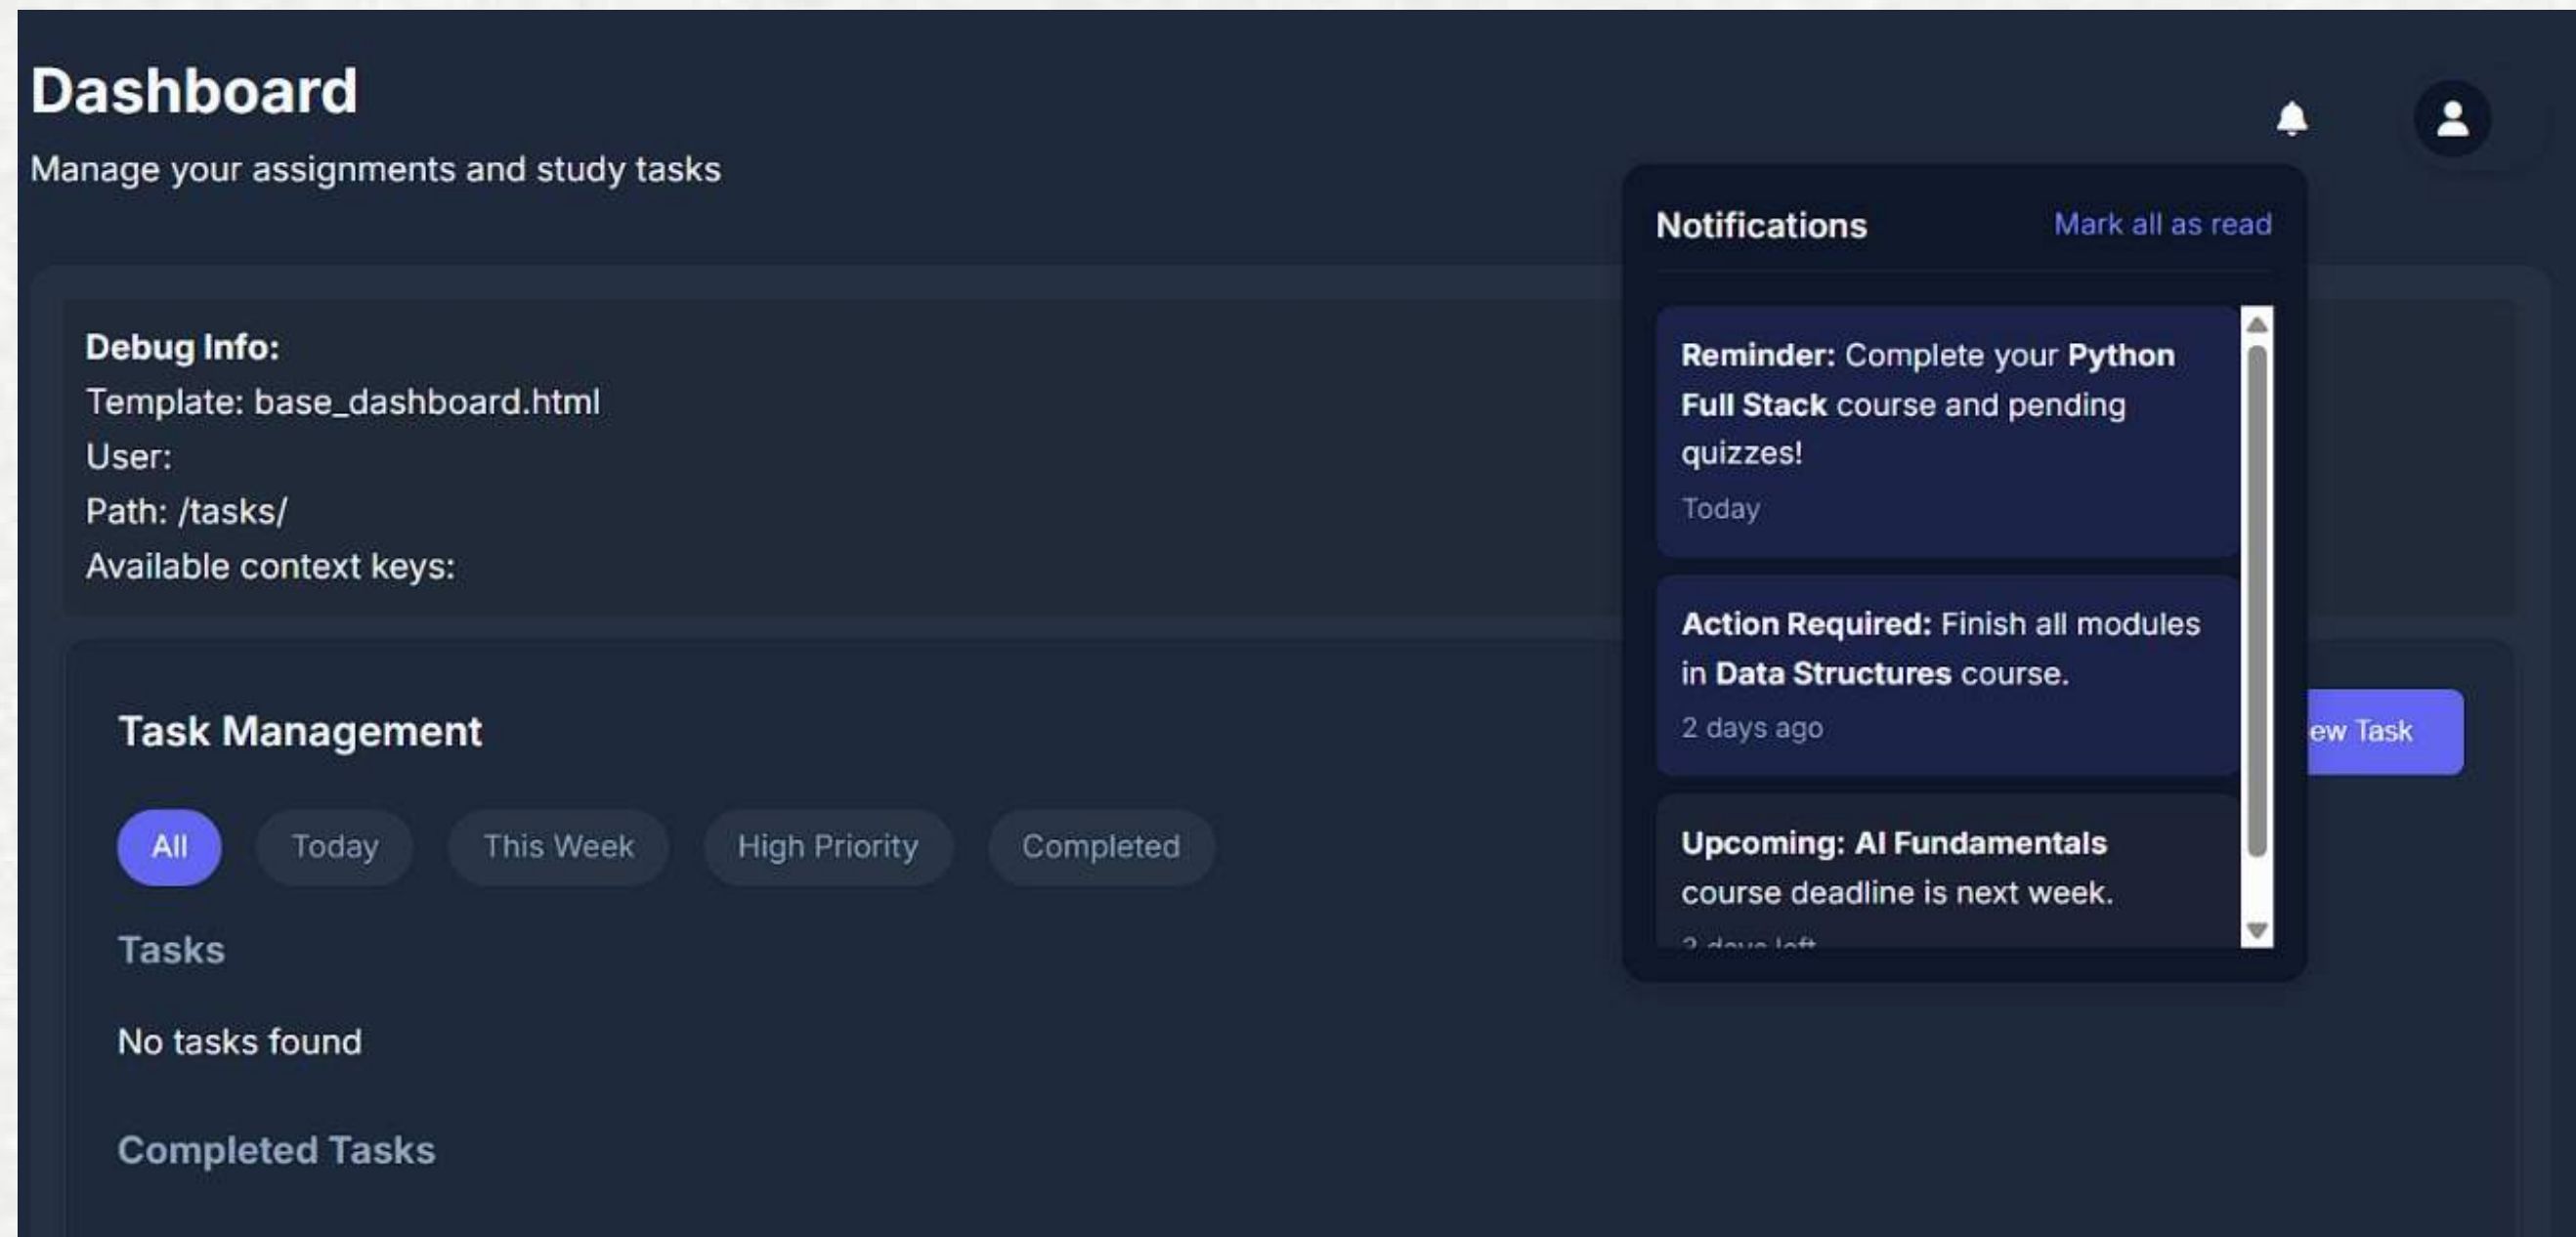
Dashboard

Manage your assignments and study tasks

Debug Info:
Template: base_dashboard.html
User:
Path: /tasks/
Available context keys:

Task Management

ew Task

All Today This Week High Priority Completed

Tasks

No tasks found

Completed Tasks

Notifications Mark all as read

Reminder: Complete your Python Full Stack course and pending quizzes!
Today

Action Required: Finish all modules in Data Structures course.
2 days ago

Upcoming: AI Fundamentals course deadline is next week.
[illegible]